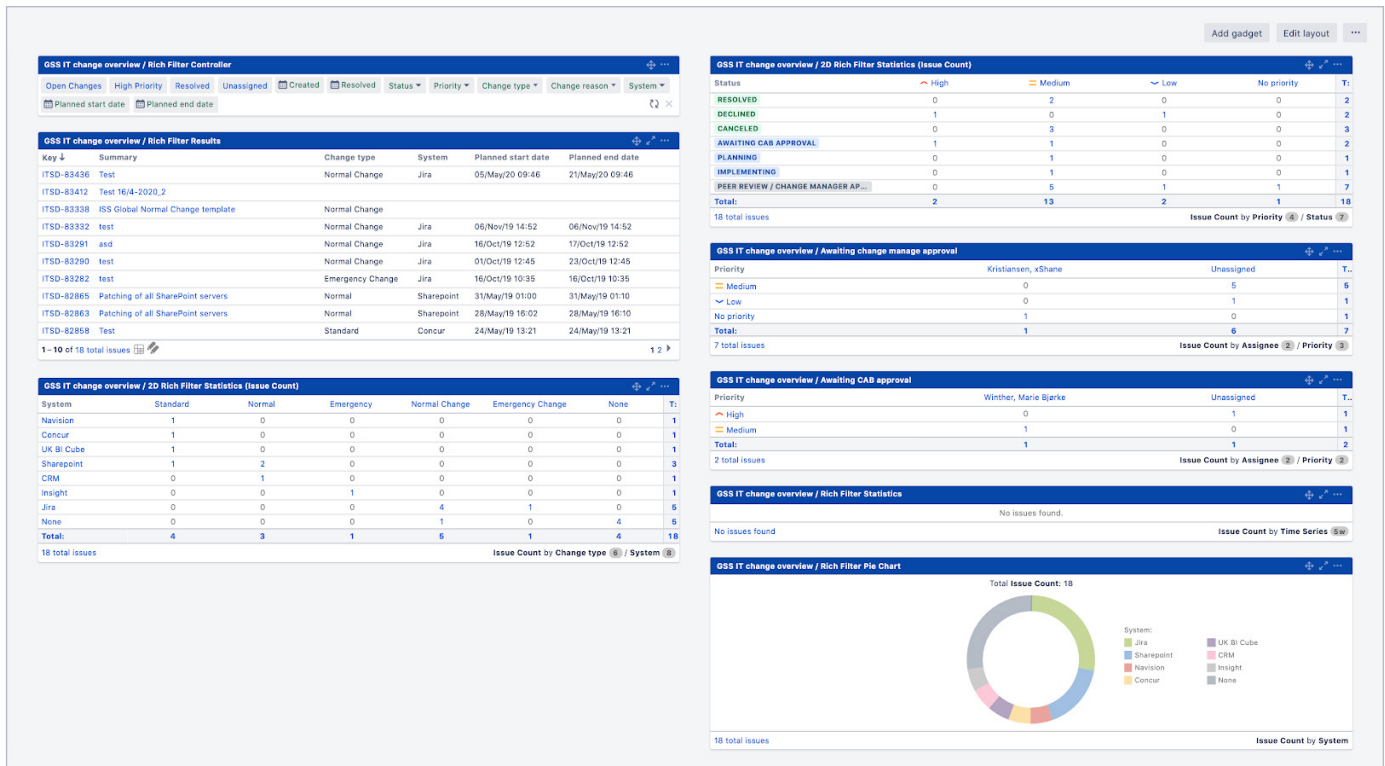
Add gadget Edit layout ···

GSS IT change overview / Rich Filter Controller

Open Changes High Priority Resolved Unassigned Created Resolved Status Priority Change type Change reason System Planned start date Planned end date

GSS IT change overview / Rich Filter Results

| Key | Summary | Change type | System | Planned start date | Planned end date |
|---|---|---|---|---|---|
| ITSD-83436 | Test | Normal Change | Jira | 05/May/20 09:46 | 21/May/20 09:46 |
| ITSD-83412 | Test 16/4-2020_2 | | | | |
| ITSD-83338 | ISS Global Normal Change template | Normal Change | | | |
| ITSD-83332 | test | Normal Change | Jira | 06/Nov/19 14:52 | 06/Nov/19 14:52 |
| ITSD-83291 | asd | Normal Change | Jira | 16/Oct/19 12:52 | 17/Oct/19 12:52 |
| ITSD-83290 | test | Normal Change | Jira | 01/Oct/19 12:45 | 23/Oct/19 12:45 |
| ITSD-83282 | test | Emergency Change | Jira | 16/Oct/19 10:35 | 16/Oct/19 10:35 |
| ITSD-82865 | Patching of all SharePoint servers | Normal | Sharepoint | 31/May/19 01:00 | 31/May/19 01:10 |
| ITSD-82863 | Patching of all SharePoint servers | Normal | Sharepoint | 28/May/19 16:02 | 28/May/19 16:10 |
| ITSD-82858 | Test | Standard | Concur | 24/May/19 13:21 | 24/May/19 13:21 |

1–10 of 18 total issues 1 2

GSS IT change overview / 2D Rich Filter Statistics (Issue Count)

| System | Standard | Normal | Emergency | Normal Change | Emergency Change | None | T: |
|---|---|---|---|---|---|---|---|
| Navision | 1 | 0 | 0 | 0 | 0 | 0 | 1 |
| Concur | 1 | 0 | 0 | 0 | 0 | 0 | 1 |
| UK BI Cube | 1 | 0 | 0 | 0 | 0 | 0 | 1 |
| Sharepoint | 1 | 2 | 0 | 0 | 0 | 0 | 3 |
| CRM | 0 | 1 | 0 | 0 | 0 | 0 | 1 |
| Insight | 0 | 0 | 1 | 0 | 0 | 0 | 1 |
| Jira | 0 | 0 | 0 | 4 | 1 | 0 | 5 |
| None | 0 | 0 | 0 | 1 | 0 | 4 | 5 |
| Total: | 4 | 3 | 1 | 5 | 1 | 4 | 18 |

18 total issues Issue Count by Change type 6 / System 8

GSS IT change overview / 2D Rich Filter Statistics (Issue Count)

| Status | High | Medium | Low | No priority | T: |
|---|---|---|---|---|---|
| RESOLVED | 0 | 2 | 0 | 0 | 2 |
| DECLINED | 1 | 0 | 1 | 0 | 2 |
| CANCELED | 0 | 3 | 0 | 0 | 3 |
| AWAITING CAB APPROVAL | 1 | 1 | 0 | 0 | 2 |
| PLANNING | 0 | 1 | 0 | 0 | 1 |
| IMPLEMENTING | 0 | 1 | 0 | 0 | 1 |
| PEER REVIEW / CHANGE MANAGER AP... | 0 | 5 | 1 | 1 | 7 |
| Total: | 2 | 13 | 2 | 1 | 18 |

18 total issues Issue Count by Priority 4 / Status 7

GSS IT change overview / Awaiting change manage approval

| Priority | Kristiansen, xShane | Unassigned | T: |
|---|---|---|---|
| Medium | 0 | 5 | 5 |
| Low | 0 | 1 | 1 |
| No priority | 1 | 0 | 1 |
| Total: | 1 | 6 | 7 |

7 total issues Issue Count by Assignee 2 / Priority 3

GSS IT change overview / Awaiting CAB approval

| Priority | Winther, Marie Bjørke | Unassigned | T: |
|---|---|---|---|
| High | 0 | 1 | 1 |
| Medium | 1 | 0 | 1 |
| Total: | 1 | 1 | 2 |

2 total issues Issue Count by Assignee 2 / Priority 2

GSS IT change overview / Rich Filter Statistics

No issues found.

No issues found Issue Count by Time Series 5w

GSS IT change overview / Rich Filter Pie Chart

Total Issue Count: 18

System:
Jira
Sharepoint
Navision
Concur
UK BI Cube
CRM
Insight
None

18 total issues Issue Count by System